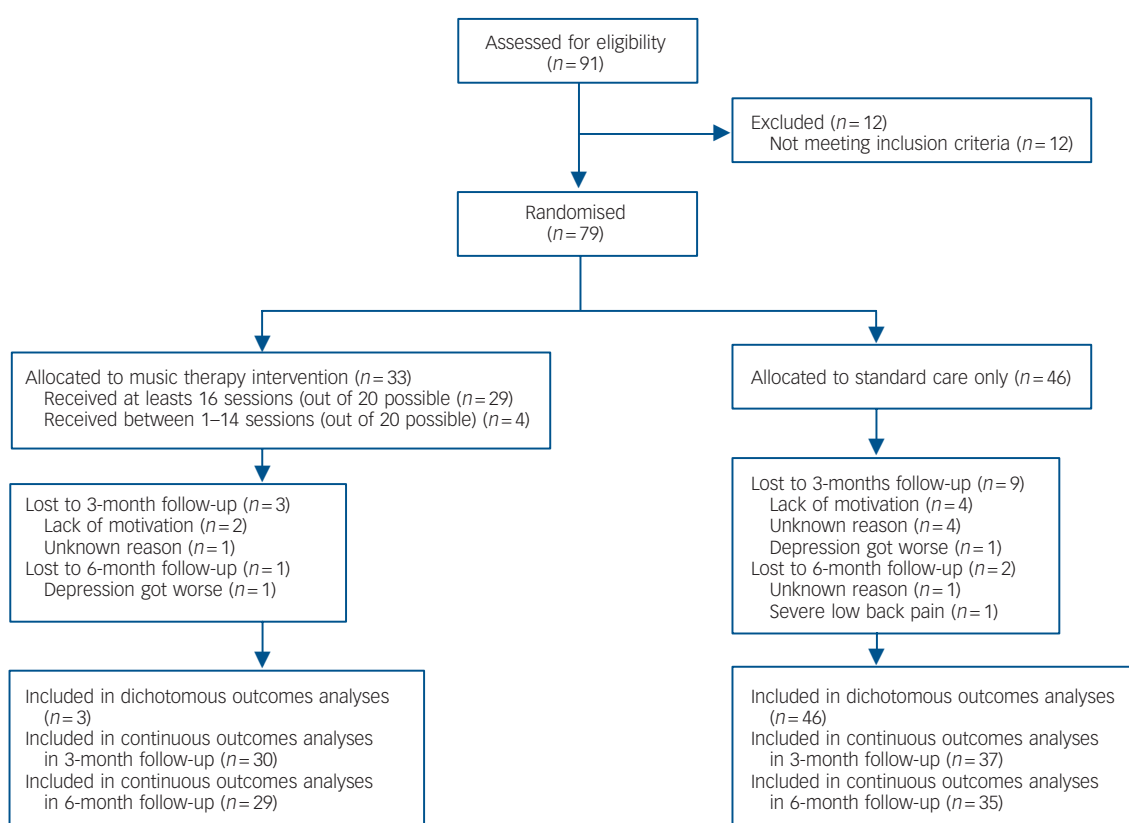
Assessed for eligibility
($n=91$)

Excluded ($n=12$)
Not meeting inclusion criteria ($n=12$)

Randomised
($n=79$)

Allocated to music therapy intervention ($n=33$)
Received at leasts 16 sessions (out of 20 possible ($n=29$)
Received between 1–14 sessions (out of 20 possible) ($n=4$)

Lost to 3-month follow-up ($n=3$)
Lack of motivation ($n=2$)
Unknown reason ($n=1$)
Lost to 6-month follow-up ($n=1$)
Depression got worse ($n=1$)

Included in dichotomous outcomes analyses ($n=3$)
Included in continuous outcomes analyses in 3-month follow-up ($n=30$)
Included in continuous outcomes analyses in 6-month follow-up ($n=29$)

Allocated to standard care only ($n=46$)

Lost to 3-months follow-up ($n=9$)
Lack of motivation ($n=4$)
Unknown reason ($n=4$)
Depression got worse ($n=1$)
Lost to 6-month follow-up ($n=2$)
Unknown reason ($n=1$)
Severe low back pain ($n=1$)

Included in dichotomous outcomes analyses ($n=46$)
Included in continuous outcomes analyses in 3-month follow-up ($n=37$)
Included in continuous outcomes analyses in 6-month follow-up ($n=35$)